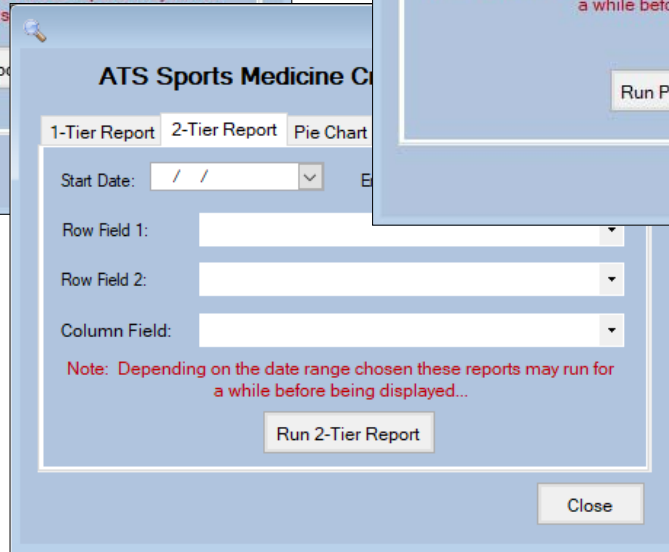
s

a while befo

ATS Sports Medicine Cr

Run P

1-Tier Report
2-Tier Report
Pie Chart

Start Date: / /
E

Row Field 1:

Row Field 2:

Column Field:

Note: Depending on the date range chosen these reports may run for a while before being displayed...

Run 2-Tier Report

Close